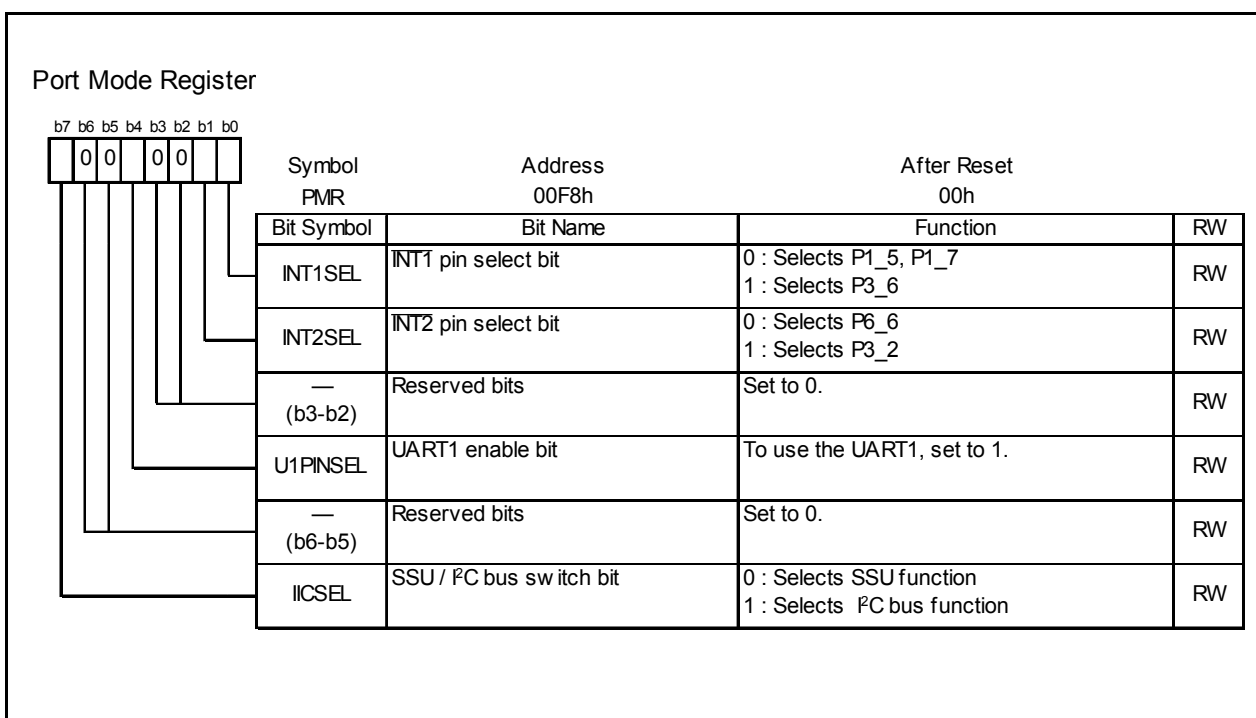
Port Mode Register

b7 b6 b5 b4 b3 b2 b1 b0

0 0 0 0

| Symbol | Address | After Reset |
|---|---|---|
| PMR | 00F8h | 00h |

| Bit Symbol | Bit Name | Function | RW |
|---|---|---|---|
| INT1SEL | $\overline{INT1}$ pin select bit | 0 : Selects P1_5, P1_7<br>1 : Selects P3_6 | RW |
| INT2SEL | $\overline{INT2}$ pin select bit | 0 : Selects P6_6<br>1 : Selects P3_2 | RW |
| — (b3-b2) | Reserved bits | Set to 0. | RW |
| U1PINSEL | UART1 enable bit | To use the UART1, set to 1. | RW |
| — (b6-b5) | Reserved bits | Set to 0. | RW |
| IICSEL | SSU / $I^2C$ bus sw itch bit | 0 : Selects SSU function<br>1 : Selects $I^2C$ bus function | RW |